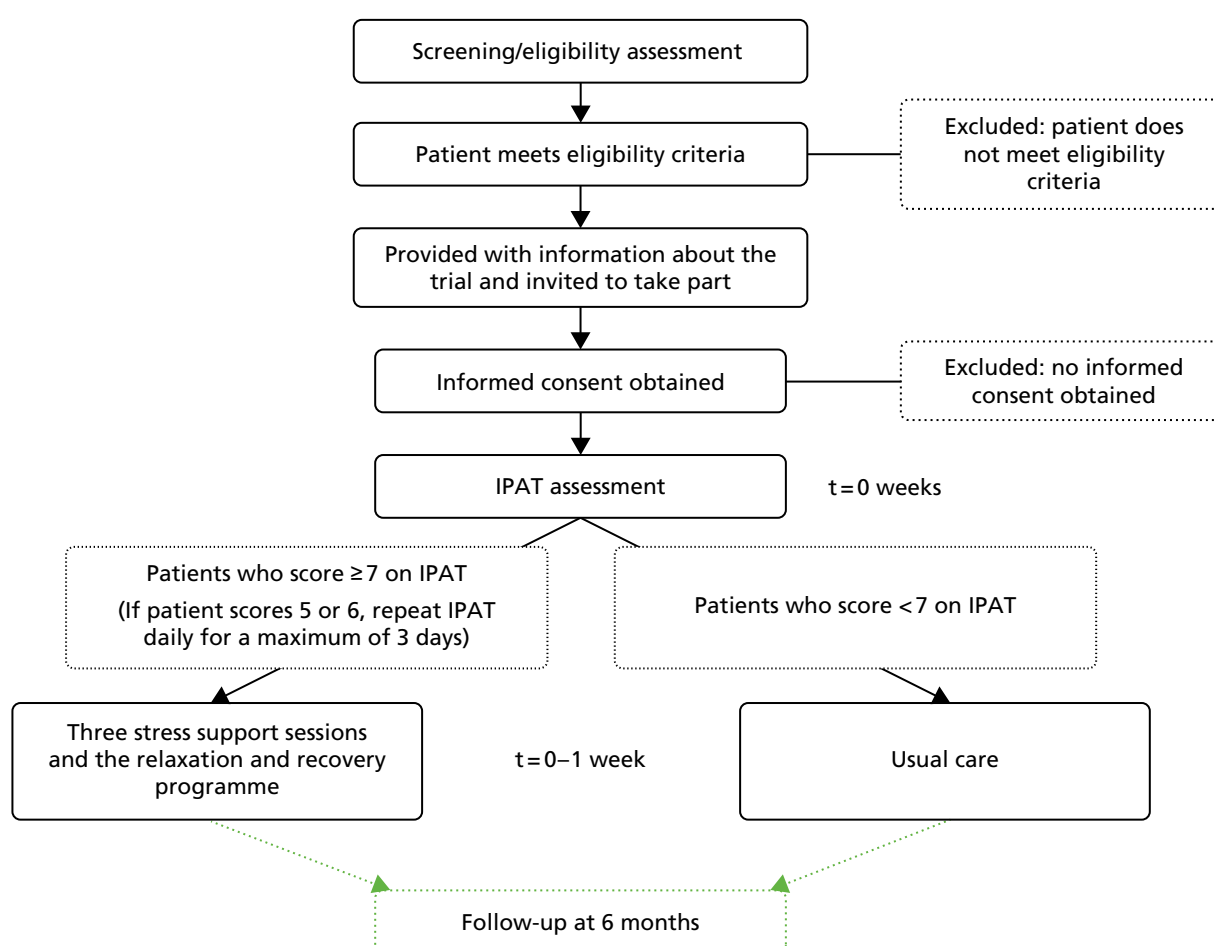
Screening/eligibility assessment

Patient meets eligibility criteria

Excluded: patient does not meet eligibility criteria

Provided with information about the trial and invited to take part

Informed consent obtained

Excluded: no informed consent obtained

IPAT assessment

t = 0 weeks

Patients who score ≥7 on IPAT

(If patient scores 5 or 6, repeat IPAT daily for a maximum of 3 days)

Patients who score <7 on IPAT

Three stress support sessions and the relaxation and recovery programme

t = 0–1 week

Usual care

Follow-up at 6 months